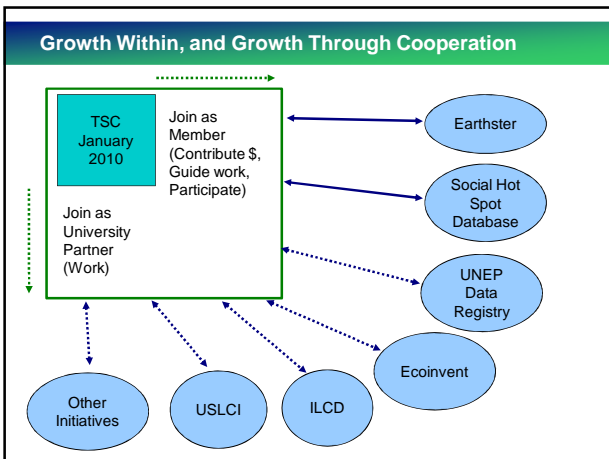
Growth Within, and Growth Through Cooperation

TSC January 2010

Join as Member (Contribute $, Guide work, Participate)

Join as University Partner (Work)

Earthster

Social Hot Spot Database

UNEP Data Registry

Ecoinvent

Other Initiatives

USLCI

ILCD